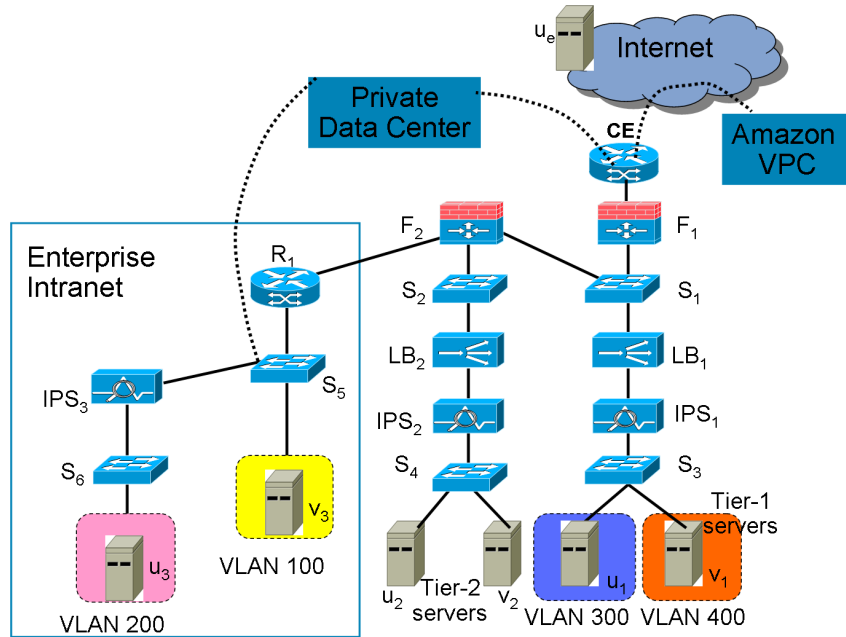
$u_e$

Internet

Private Data Center

CE

Amazon VPC

Enterprise Intranet

$R_1$

$F_2$

$F_1$

$S_2$

$S_1$

$LB_2$

$LB_1$

$IPS_3$

$S_5$

$IPS_2$

$IPS_1$

$S_6$

$S_4$

$S_3$

$v_3$

Tier-1 servers

$u_3$

VLAN 100

$u_2$

Tier-2 servers

$v_2$

$u_1$

$v_1$

VLAN 200

VLAN 300

VLAN 400